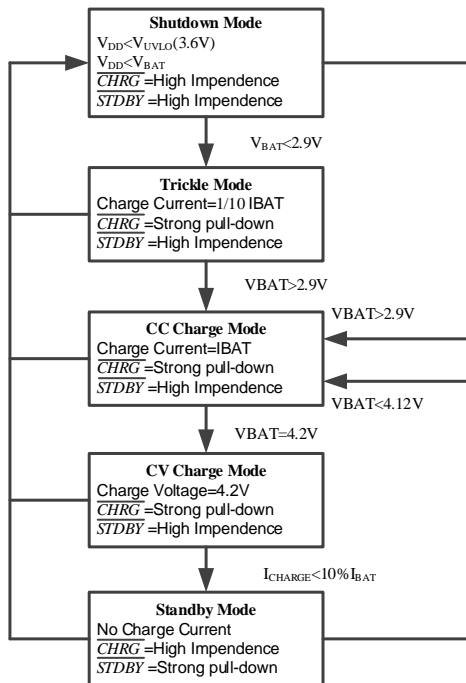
**Shutdown Mode**
$V_{DD}<V_{UVLO}(3.6V)$
$V_{DD}<V_{BAT}$
$\overline{CHRG}$ =High Impendence
$\overline{STDBY}$ =High Impendence

$V_{BAT}<2.9V$

**Trickle Mode**
Charge Current=1/10 IBAT
$\overline{CHRG}$ =Strong pull-down
$\overline{STDBY}$ =High Impendence

VBAT>2.9V

**CC Charge Mode**
Charge Current=IBAT
$\overline{CHRG}$ =Strong pull-down
$\overline{STDBY}$ =High Impendence

VBAT>2.9V

VBAT<4.12V

VBAT=4.2V

**CV Charge Mode**
Charge Voltage=4.2V
$\overline{CHRG}$ =Strong pull-down
$\overline{STDBY}$ =High Impendence

$I_{CHARGE}<10\%I_{BAT}$

**Standby Mode**
No Charge Current
$\overline{CHRG}$ =High Impendence
$\overline{STDBY}$ =Strong pull-down